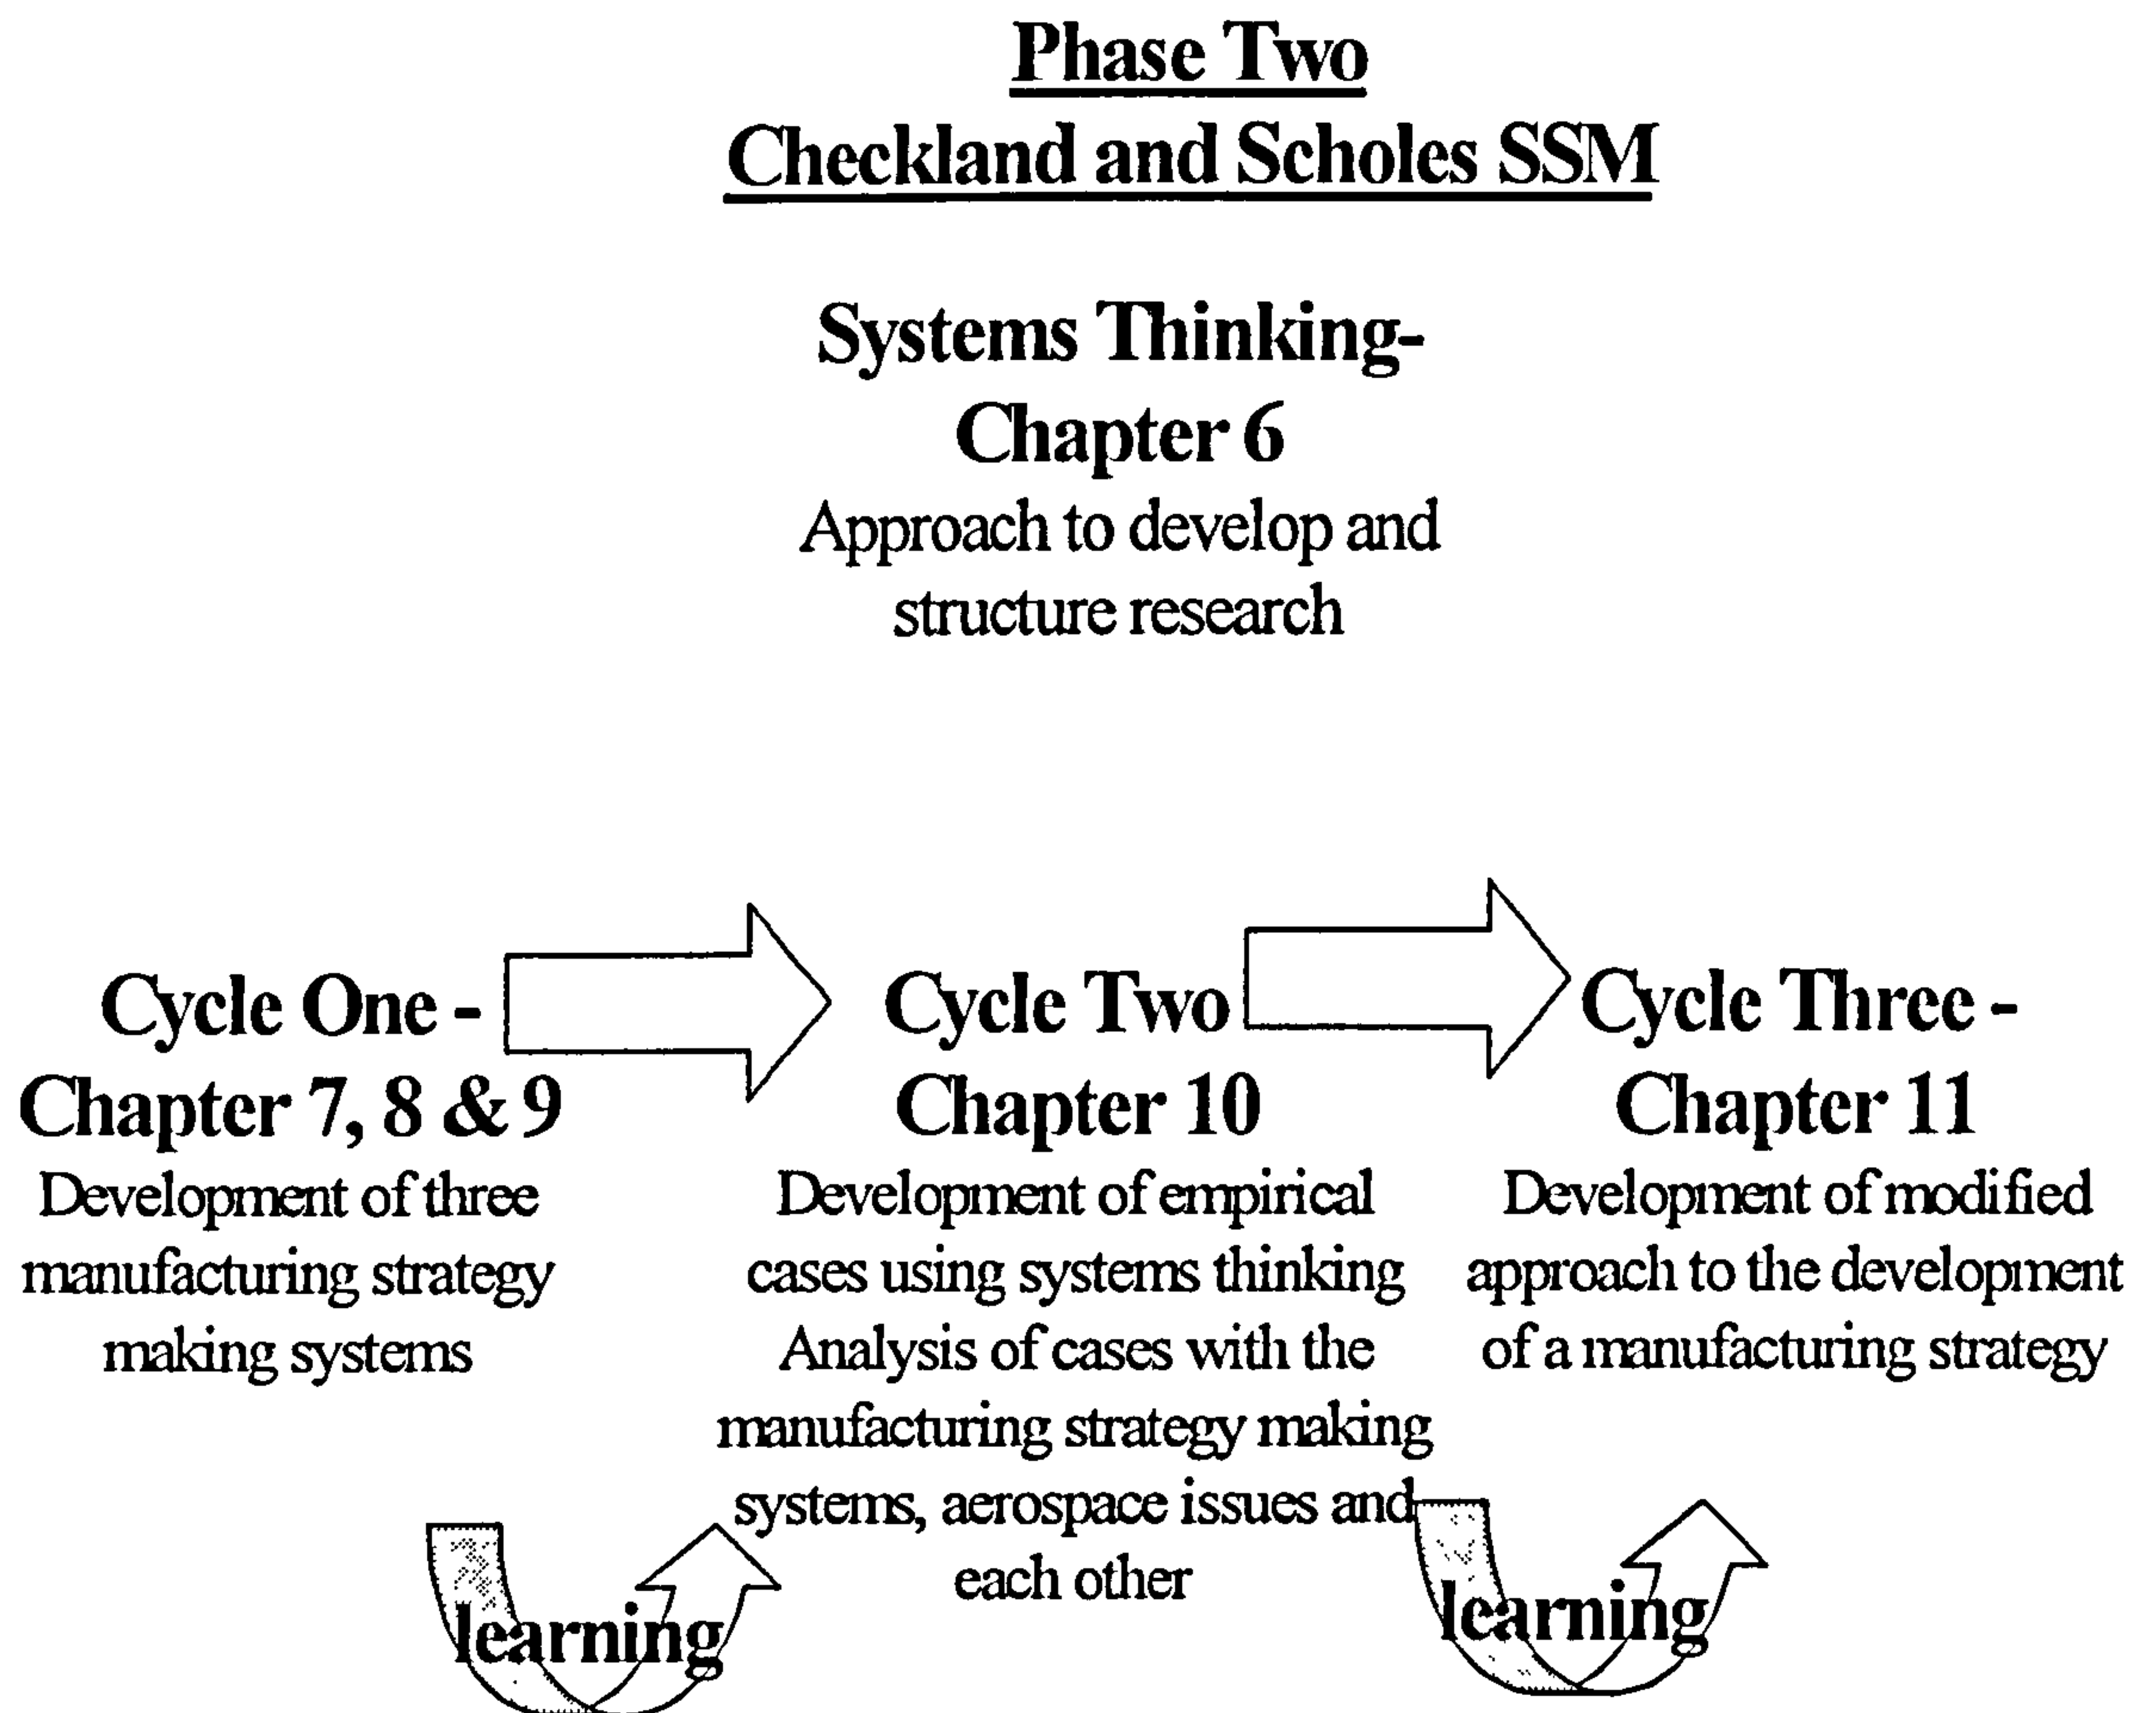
Phase Two
Checkland and Scholes SSM

Systems Thinking-
Chapter 6
Approach to develop and structure research

Cycle One -
Chapter 7, 8 & 9
Development of three manufacturing strategy making systems

Cycle Two
Chapter 10
Development of empirical cases using systems thinking Analysis of cases with the manufacturing strategy making systems, aerospace issues and each other

Cycle Three -
Chapter 11
Development of modified approach to the development of a manufacturing strategy

learning

learning